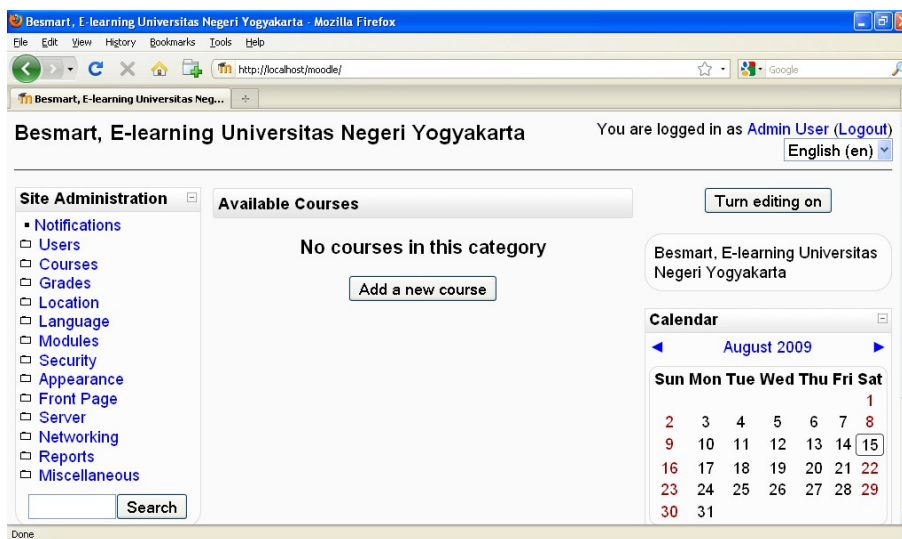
Besmart , E-learning Universitas Negeri Yogyakarta - Mozilla Firefox

File Edit View History Bookmarks Tools Help

http://localhost/moodle/

Google

Besmart, E-learning Universitas Neg...

Besmart, E-learning Universitas Negeri Yogyakarta

You are logged in as Admin User (Logout)

English (en)

Site Administration

Notifications
Users
Courses
Grades
Location
Language
Modules
Security
Appearance
Front Page
Server
Networking
Reports
Miscellaneous

Search

Available Courses

No courses in this category

Add a new course

Turn editing on

Besmart, E-learning Universitas Negeri Yogyakarta

Calendar

August 2009

| Sun | Mon | Tue | Wed | Thu | Fri | Sat |
|---|---|---|---|---|---|---|
| | | | | | | 1 |
| 2 | 3 | 4 | 5 | 6 | 7 | 8 |
| 9 | 10 | 11 | 12 | 13 | 14 | 15 |
| 16 | 17 | 18 | 19 | 20 | 21 | 22 |
| 23 | 24 | 25 | 26 | 27 | 28 | 29 |
| 30 | 31 | | | | | |

Done